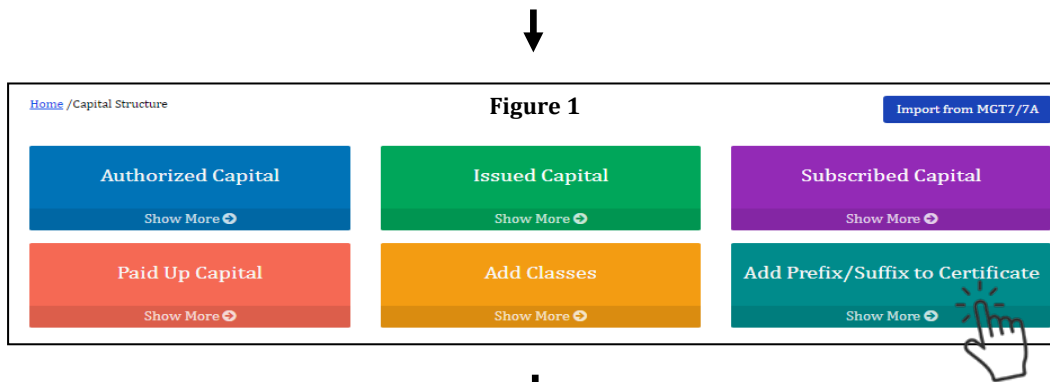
Home /Capital Structure

Figure 1

Import from MGT7/7A

Authorized Capital
Show More

Issued Capital
Show More

Subscribed Capital
Show More

Paid Up Capital
Show More

Add Classes
Show More

Add Prefix/Suffix to Certificate
Show More